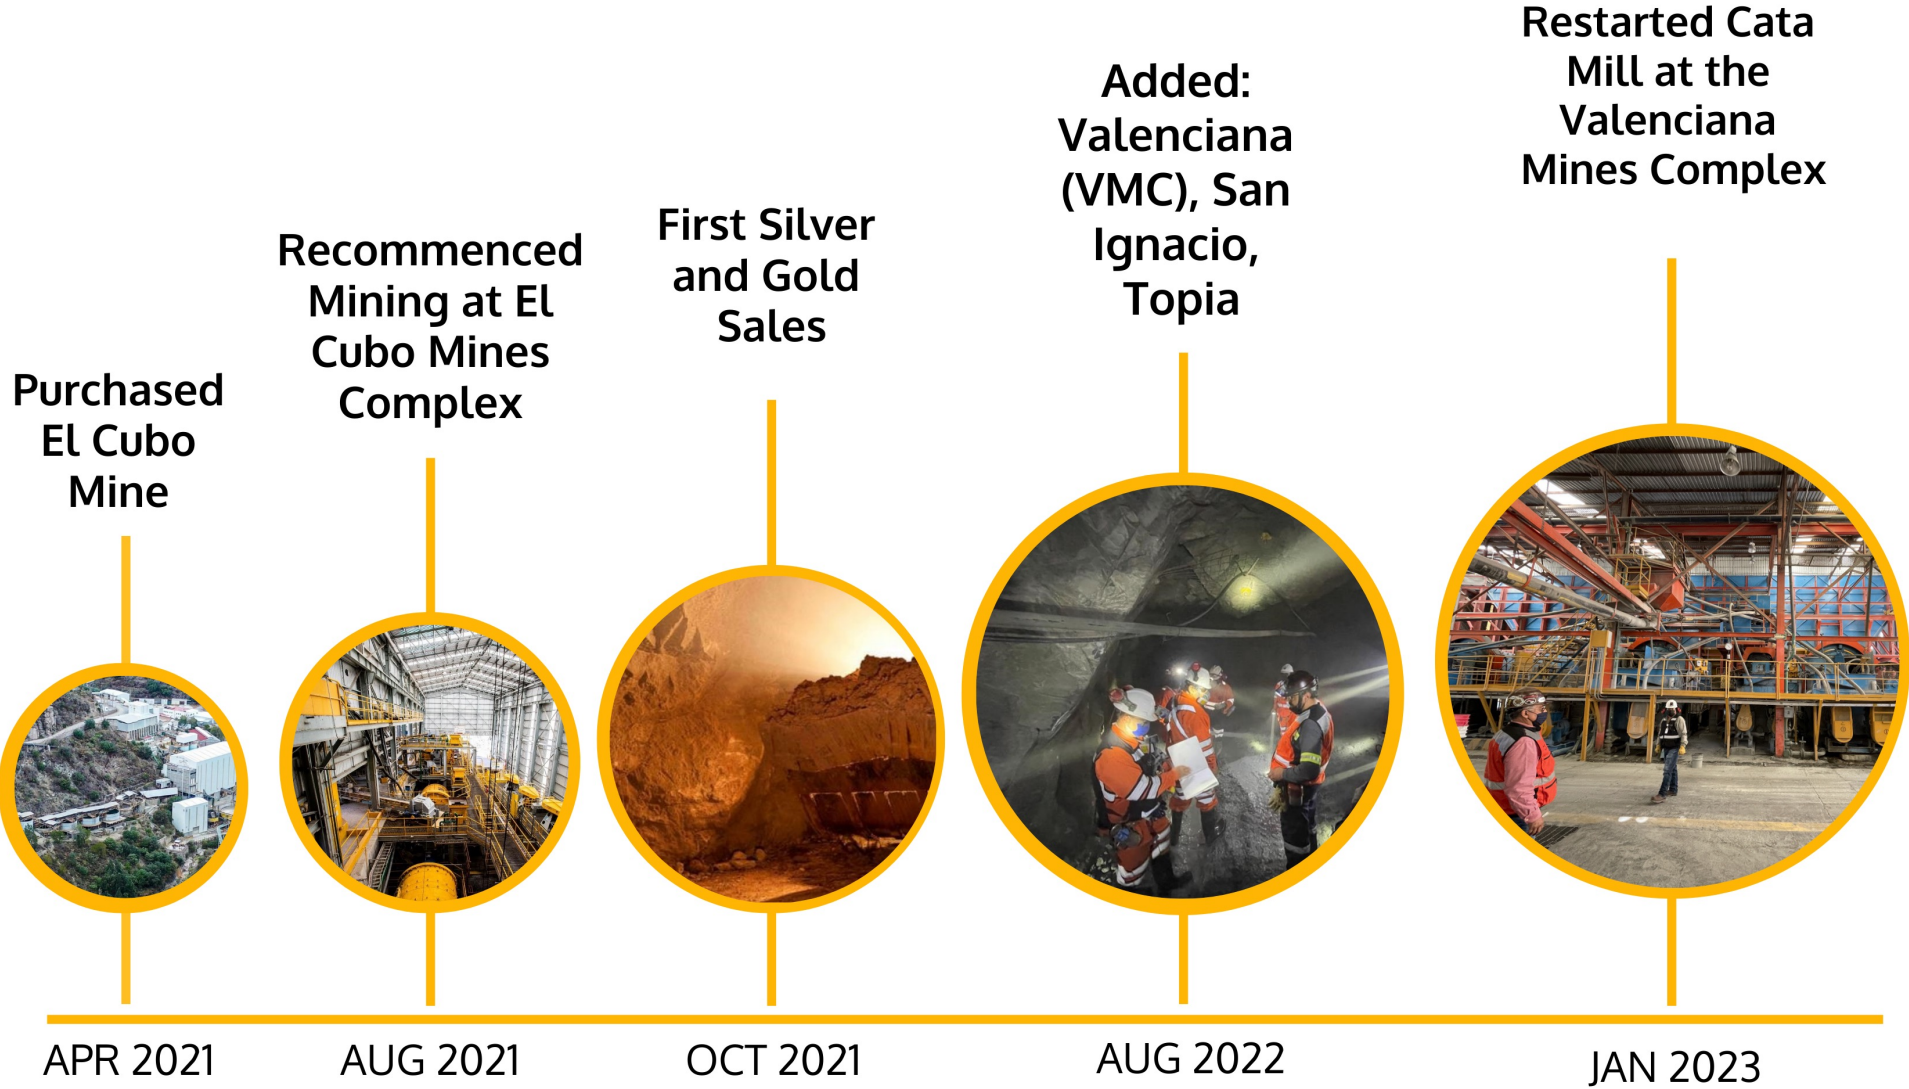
Purchased El Cubo Mine

Recommenced Mining at El Cubo Mines Complex

First Silver and Gold Sales

Added: Valenciana (VMC), San Ignacio, Topia

Restarted Cata Mill at the Valenciana Mines Complex

APR 2021

AUG 2021

OCT 2021

AUG 2022

JAN 2023